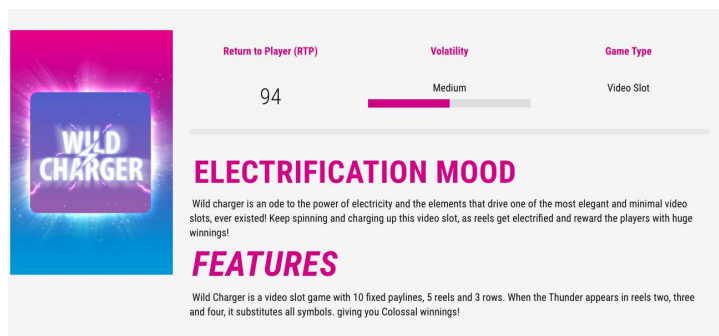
WILD CHARGER

Return to Player (RTP)

94

Volatility

Medium

Game Type

Video Slot

ELECTRIFICATION MOOD

Wild charger is an ode to the power of electricity and the elements that drive one of the most elegant and minimal video slots, ever existed! Keep spinning and charging up this video slot, as reels get electrified and reward the players with huge winnings!

FEATURES

Wild Charger is a video slot game with 10 fixed paylines, 5 reels and 3 rows. When the Thunder appears in reels two, three and four, it substitutes all symbols. giving you Colossal winnings!